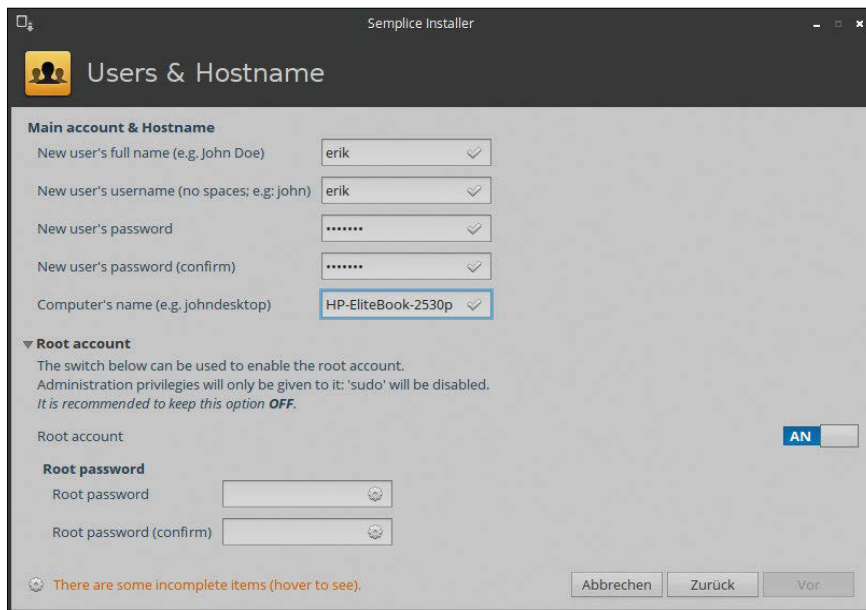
Semplice Installer

Users & Hostname

Main account & Hostname

New user's full name (e.g. John Doe) erik

New user's username (no spaces; e.g: john) erik

New user's password •••••••

New user's password (confirm) •••••••

Computer's name (e.g. johndesktop) HP-EliteBook-2530p

Root account

The switch below can be used to enable the root account.
Administration privilegies will only be given to it: 'sudo' will be disabled.
*It is recommended to keep this option **OFF**.*

Root account AN

Root password

Root password

Root password (confirm)

There are some incomplete items (hover to see).

Abbrechen Zurück Vor